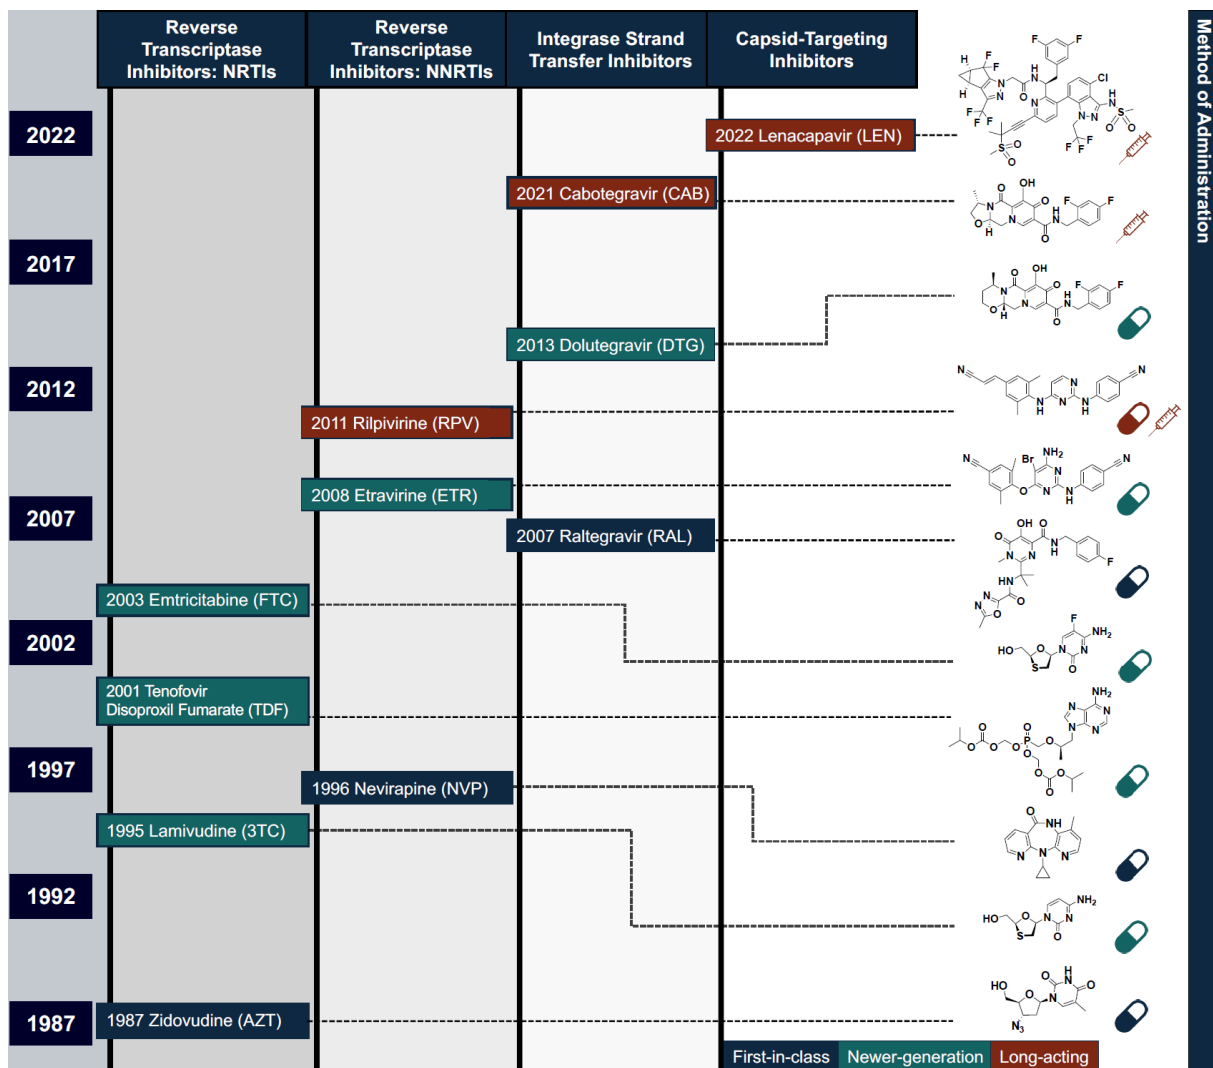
Reverse Transcriptase Inhibitors: NRTIs

Reverse Transcriptase Inhibitors: NNRTIs

Integrase Strand Transfer Inhibitors

Capsid-Targeting Inhibitors

Method of Administration

2022

2017

2012

2007

2002

1997

1992

1987

2022 Lenacapavir (LEN)

2021 Cabotegravir (CAB)

2013 Dolutegravir (DTG)

2011 Rilpivirine (RPV)

2008 Etravirine (ETR)

2007 Raltegravir (RAL)

2003 Emtricitabine (FTC)

2001 Tenofovir Disoproxil Fumarate (TDF)

1996 Nevirapine (NVP)

1995 Lamivudine (3TC)

1987 Zidovudine (AZT)

First-in-class

Newer-generation

Long-acting